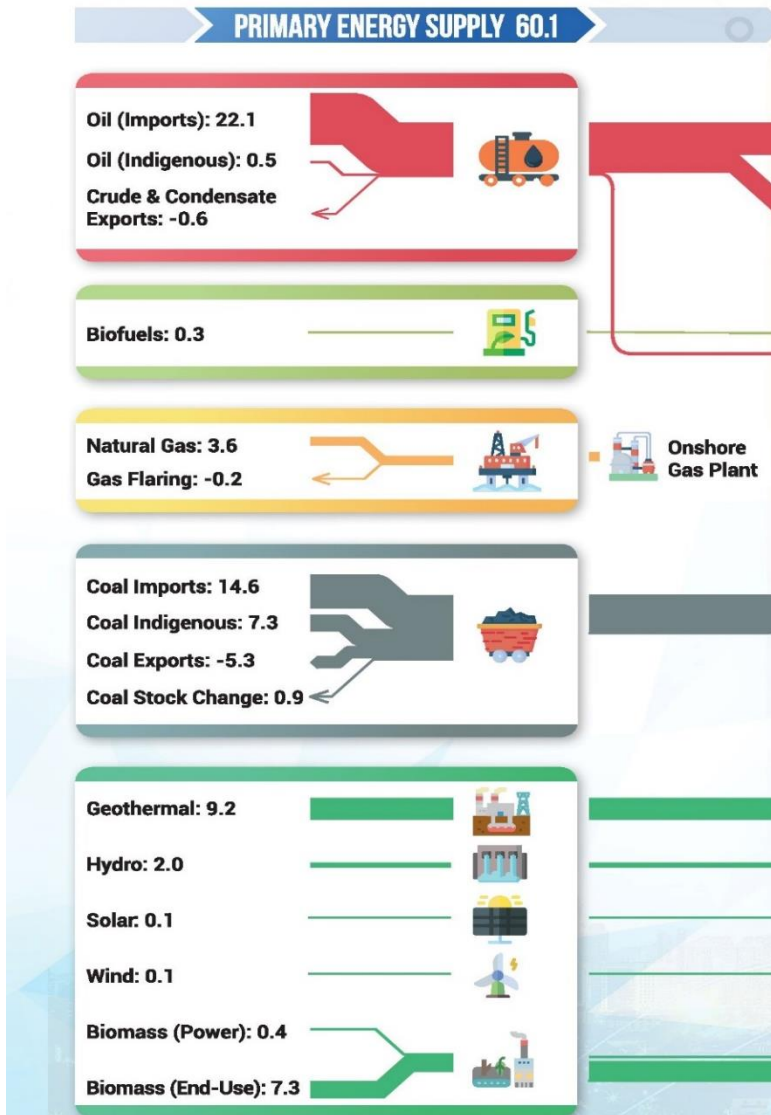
PRIMARY ENERGY SUPPLY 60.1

Oil (Imports): 22.1

Oil (Indigenous): 0.5

Crude & Condensate Exports: -0.6

Biofuels: 0.3

Natural Gas: 3.6

Gas Flaring: -0.2

Onshore Gas Plant

Coal Imports: 14.6

Coal Indigenous: 7.3

Coal Exports: -5.3

Coal Stock Change: 0.9

Geothermal: 9.2

Hydro: 2.0

Solar: 0.1

Wind: 0.1

Biomass (Power): 0.4

Biomass (End-Use): 7.3